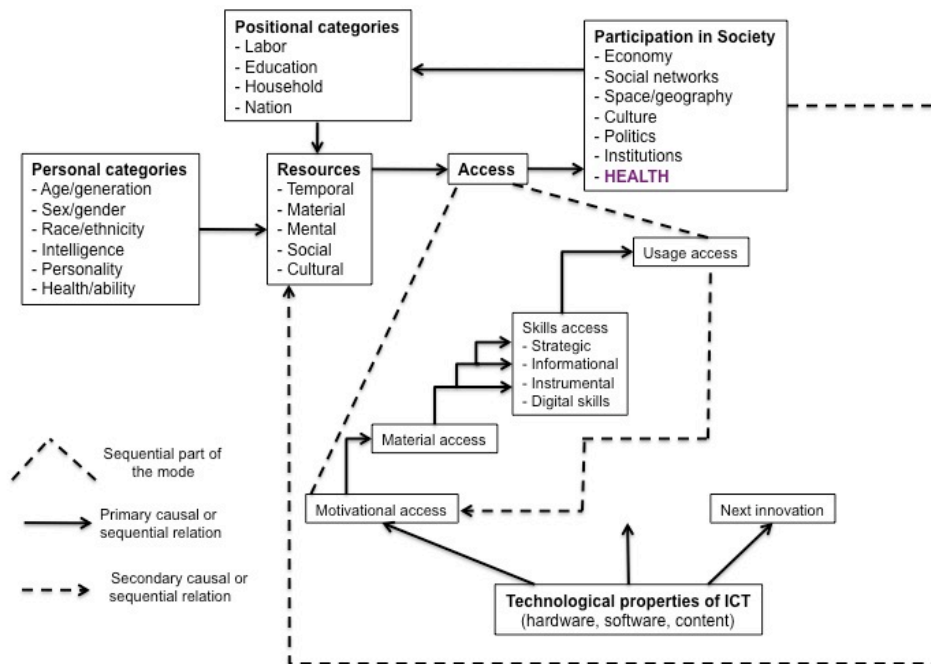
Positional categories
- Labor
- Education
- Household
- Nation

Participation in Society
- Economy
- Social networks
- Space/geography
- Culture
- Politics
- Institutions
- HEALTH

Personal categories
- Age/generation
- Sex/gender
- Race/ethnicity
- Intelligence
- Personality
- Health/ability

Resources
- Temporal
- Material
- Mental
- Social
- Cultural

Access

Usage access

Skills access
- Strategic
- Informational
- Instrumental
- Digital skills

Material access

Motivational access

Next innovation

Technological properties of ICT
(hardware, software, content)

Sequential part of the mode

Primary causal or sequential relation

Secondary causal or sequential relation